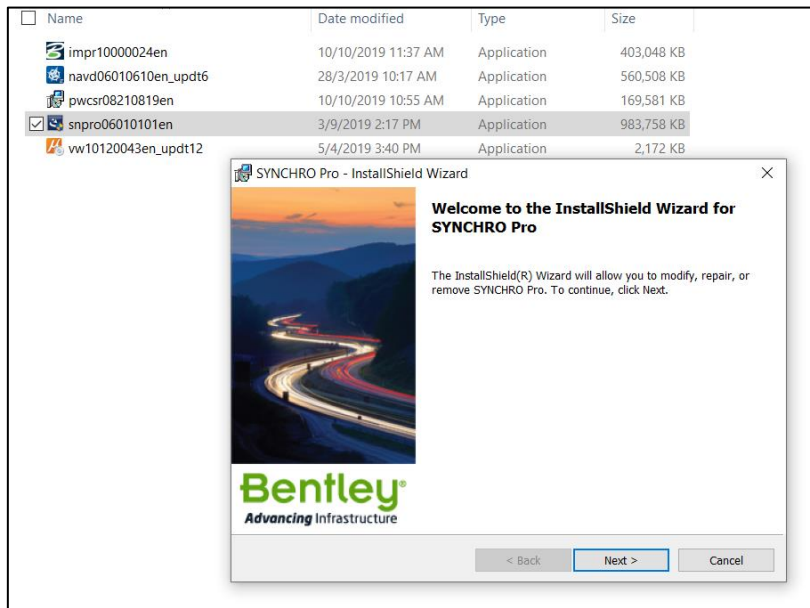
| Name | Date modified | Type | Size |
|---|---|---|---|
| impr10000024en | 10/10/2019 11:37 AM | Application | 403,048 KB |
| navd06010610en_updt6 | 28/3/2019 10:17 AM | Application | 560,508 KB |
| pwcsr08210819en | 10/10/2019 10:55 AM | Application | 169,581 KB |
| snpro06010101en | 3/9/2019 2:17 PM | Application | 983,758 KB |
| vw10120043en_updt12 | 5/4/2019 3:40 PM | Application | 2,172 KB |

SYNCHRO Pro - InstallShield Wizard

×

Welcome to the InstallShield Wizard for SYNCHRO Pro

The InstallShield(R) Wizard will allow you to modify, repair, or remove SYNCHRO Pro. To continue, click Next.

Bentley®
Advancing Infrastructure

< Back
Next >
Cancel